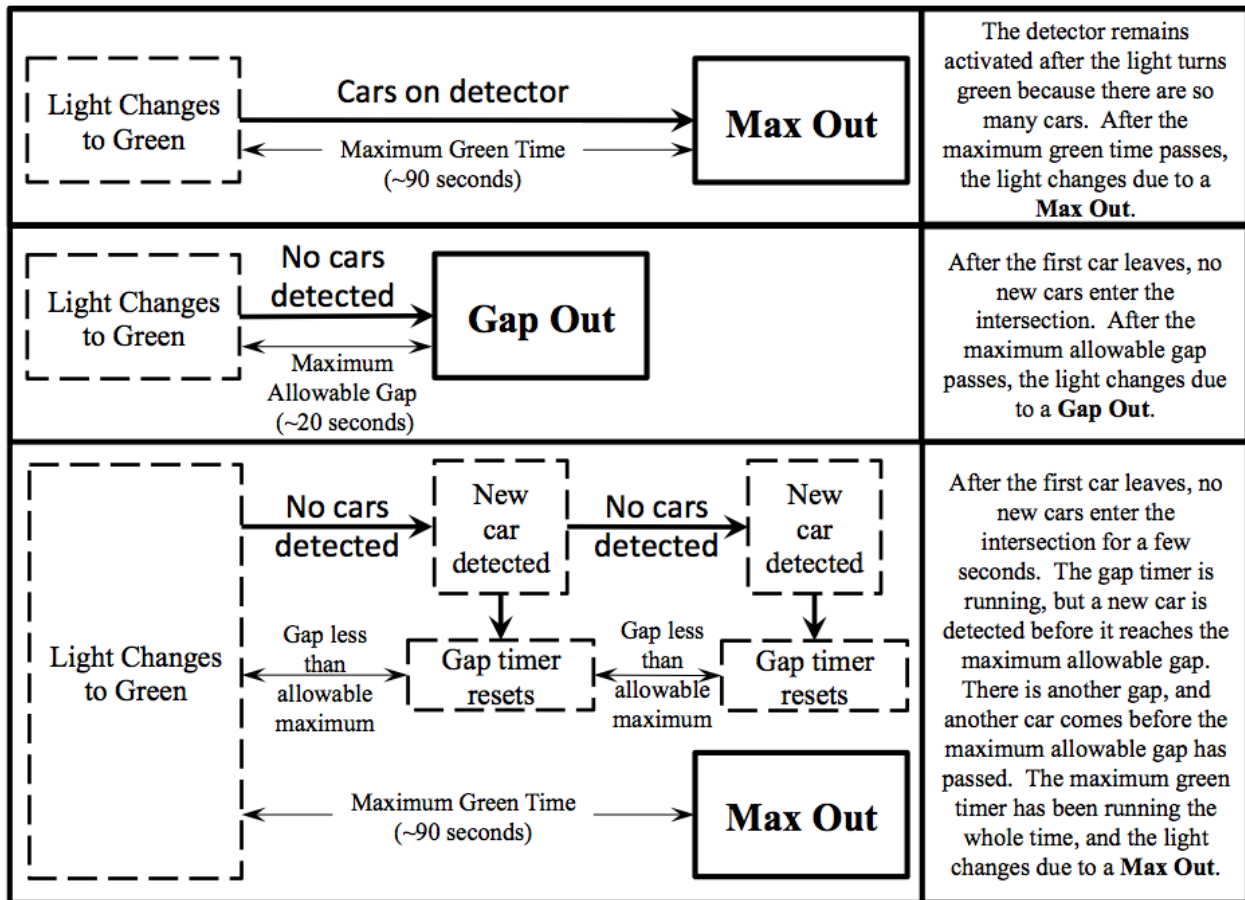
Light Changes to Green

Cars on detector

Maximum Green Time (~90 seconds)

Max Out

The detector remains activated after the light turns green because there are so many cars. After the maximum green time passes, the light changes due to a **Max Out**.

Light Changes to Green

No cars detected

Maximum Allowable Gap (~20 seconds)

Gap Out

After the first car leaves, no new cars enter the intersection. After the maximum allowable gap passes, the light changes due to a **Gap Out**.

Light Changes to Green

No cars detected

New car detected

No cars detected

New car detected

Gap less than allowable maximum

Gap timer resets

Gap less than allowable maximum

Gap timer resets

Maximum Green Time (~90 seconds)

Max Out

After the first car leaves, no new cars enter the intersection for a few seconds. The gap timer is running, but a new car is detected before it reaches the maximum allowable gap. There is another gap, and another car comes before the maximum allowable gap has passed. The maximum green timer has been running the whole time, and the light changes due to a **Max Out**.